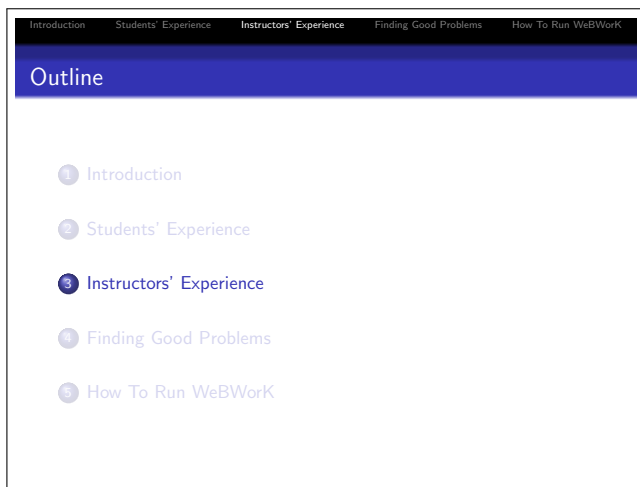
Introduction Students' Experience Instructors' Experience Finding Good Problems How To Run WeBWorK

Outline

1 Introduction

2 Students' Experience

3 Instructors' Experience

4 Finding Good Problems

5 How To Run WeBWorK